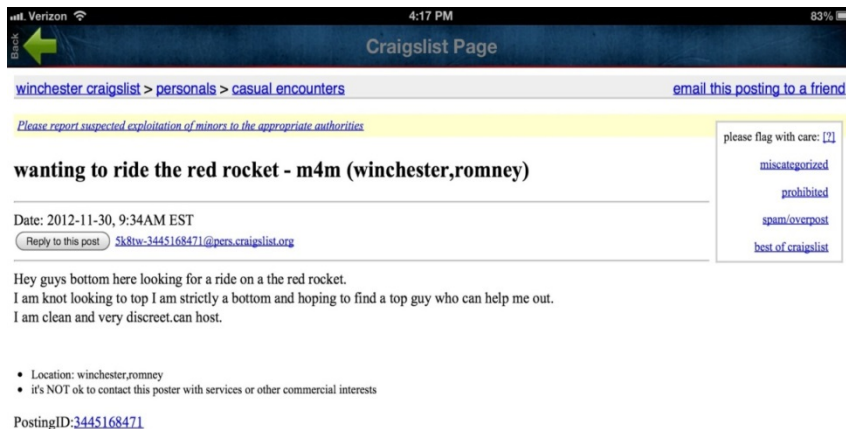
Verizon 4:17 PM 83%

Back

Craigslist Page

winchester craigslist > personals > casual encounters

email this posting to a friend

Please report suspected exploitation of minors to the appropriate authorities

please flag with care: [?]

miscategorized

prohibited

spam/overpost

best of craigslist

wanting to ride the red rocket - m4m (winchester,romney)

Date: 2012-11-30, 9:34AM EST

Reply to this post 5k8tw-3445168471@pers.craigslist.org

Hey guys bottom here looking for a ride on a the red rocket.
I am knot looking to top I am strictly a bottom and hoping to find a top guy who can help me out.
I am clean and very discreet.can host.

- Location: winchester,romney
- it's NOT ok to contact this poster with services or other commercial interests

PostingID:3445168471